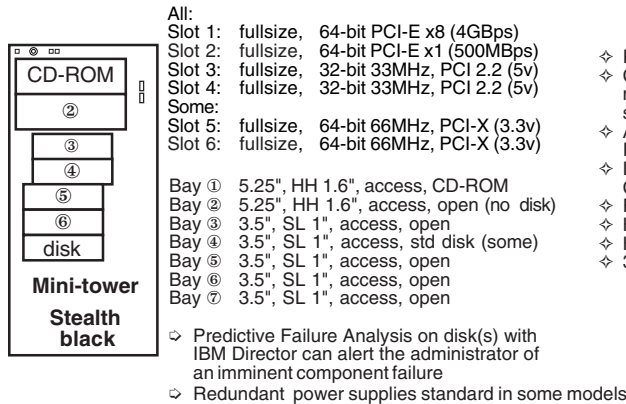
CD-ROM
②
③
④
⑤
⑥
disk
Mini-tower
Stealth black

All:
Slot 1: fullsize, 64-bit PCI-E x8 (4GBps)
Slot 2: fullsize, 64-bit PCI-E x1 (500MBps)
Slot 3: fullsize, 32-bit 33MHz, PCI 2.2 (5v)
Slot 4: fullsize, 32-bit 33MHz, PCI 2.2 (5v)
Some:
Slot 5: fullsize, 64-bit 66MHz, PCI-X (3.3v)
Slot 6: fullsize, 64-bit 66MHz, PCI-X (3.3v)

Bay ① 5.25", HH 1.6", access, CD-ROM
Bay ② 5.25", HH 1.6", access, open (no disk)
Bay ③ 3.5", SL 1", access, open
Bay ④ 3.5", SL 1", access, std disk (some)
Bay ⑤ 3.5", SL 1", access, open
Bay ⑥ 3.5", SL 1", access, open
Bay ⑦ 3.5", SL 1", access, open

➩ Predictive Failure Analysis on disk(s) with IBM Director can alert the administrator of an imminent component failure
➩ Redundant power supplies standard in some models

✧ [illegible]
✧ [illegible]
✧ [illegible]
✧ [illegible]
✧ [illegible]
✧ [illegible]
✧ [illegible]
✧ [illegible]